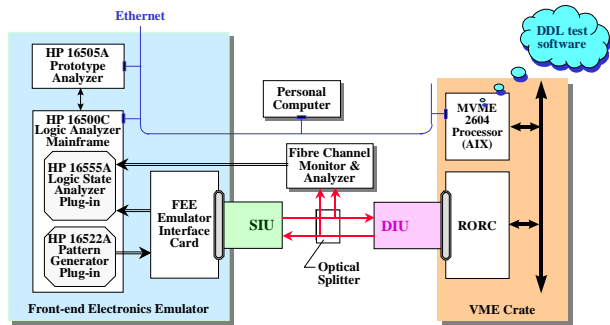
Ethernet

DDL test software

HP 16505A Prototype Analyzer

HP 16500C Logic Analyzer Mainframe

HP 16555A Logic State Analyzer Plug-in

HP 16522A Pattern Generator Plug-in

Personal Computer

Fibre Channel Monitor & Analyzer

FEE Emulator Interface Card

SIU

DIU

Optical Splitter

MVME 2604 Processor (AIX)

RORC

Front-end Electronics Emulator

VME Crate